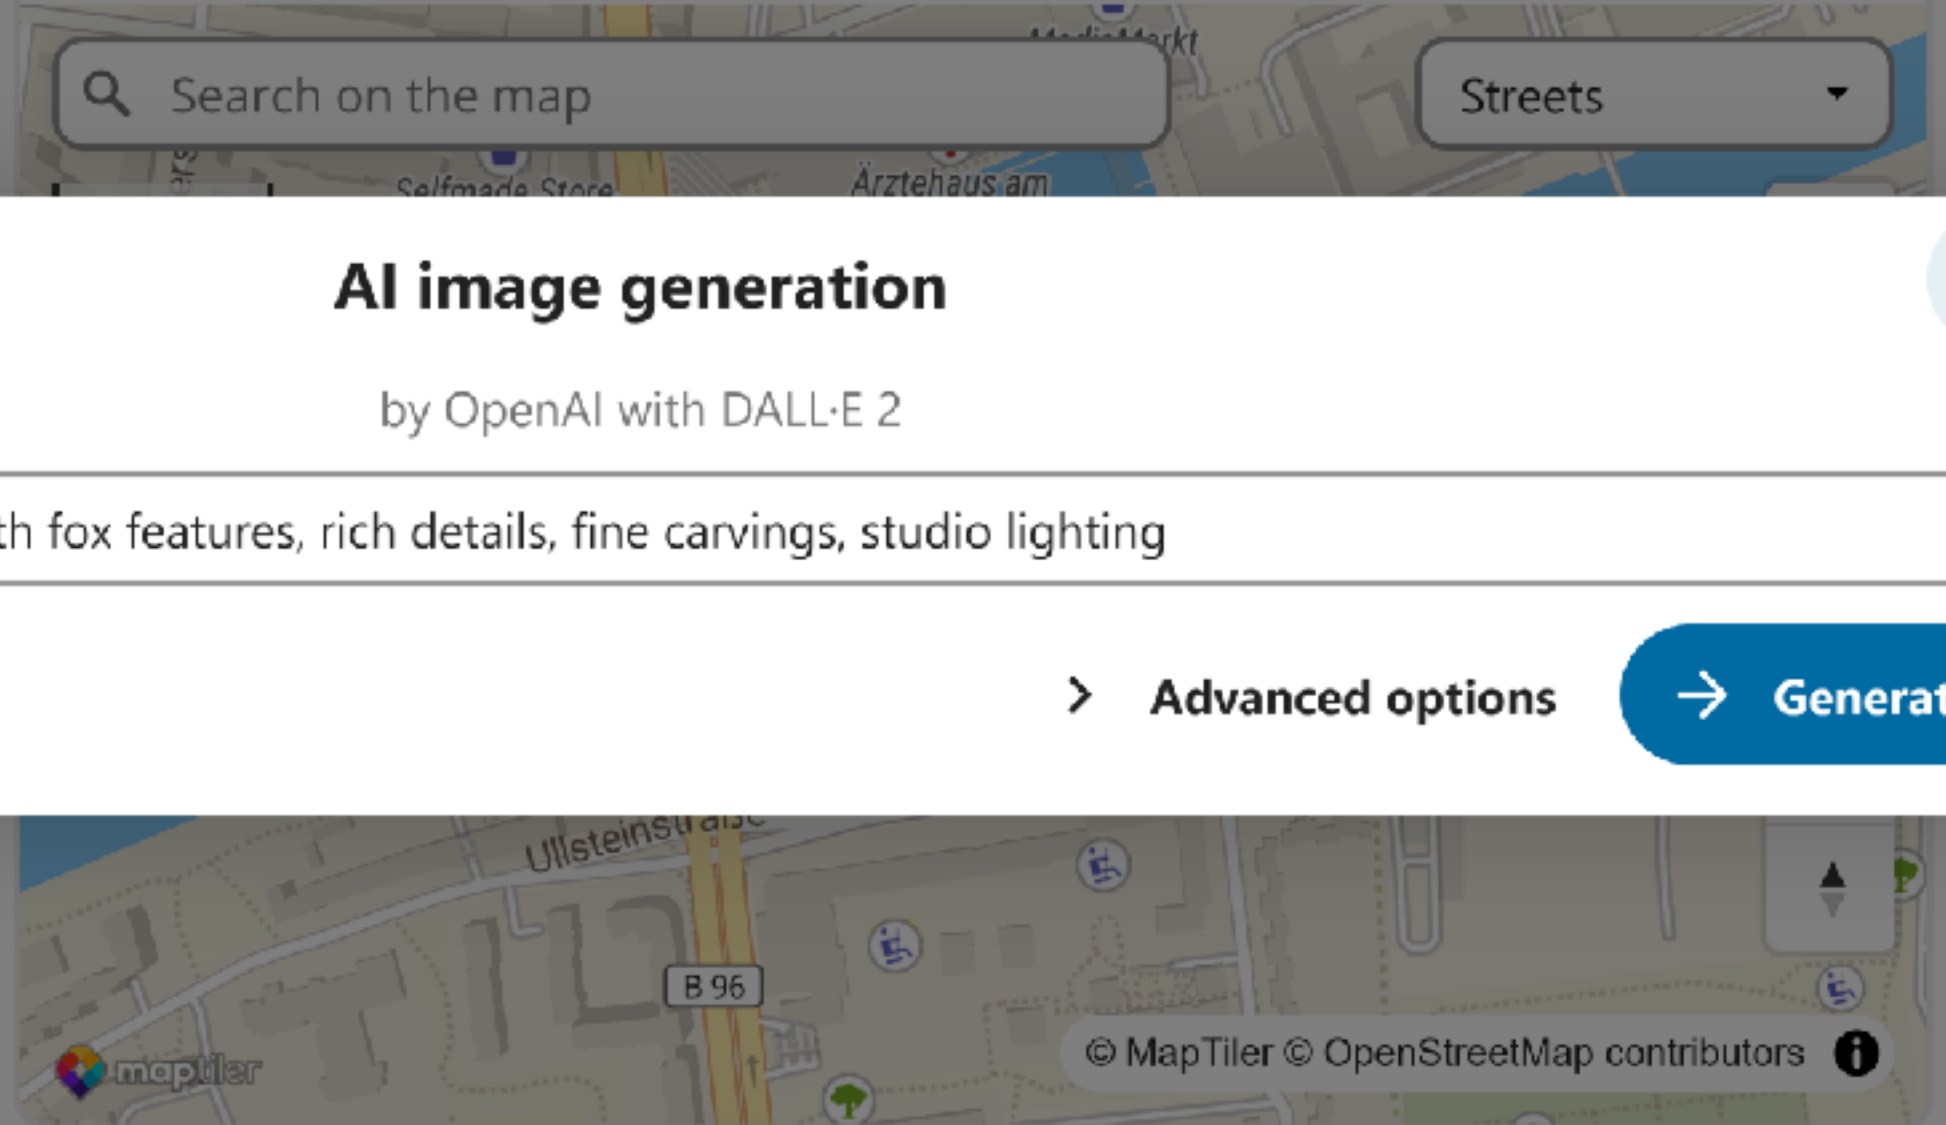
MediaMarkt

Search on the map

Streets

Selfmade Store

Ärztehaus am

AI image generation

by OpenAI with DALL·E 2

th fox features, rich details, fine carvings, studio lighting

Advanced options

Generat

Ullsteinstraße

B 96

maptiler

© MapTiler © OpenStreetMap contributors